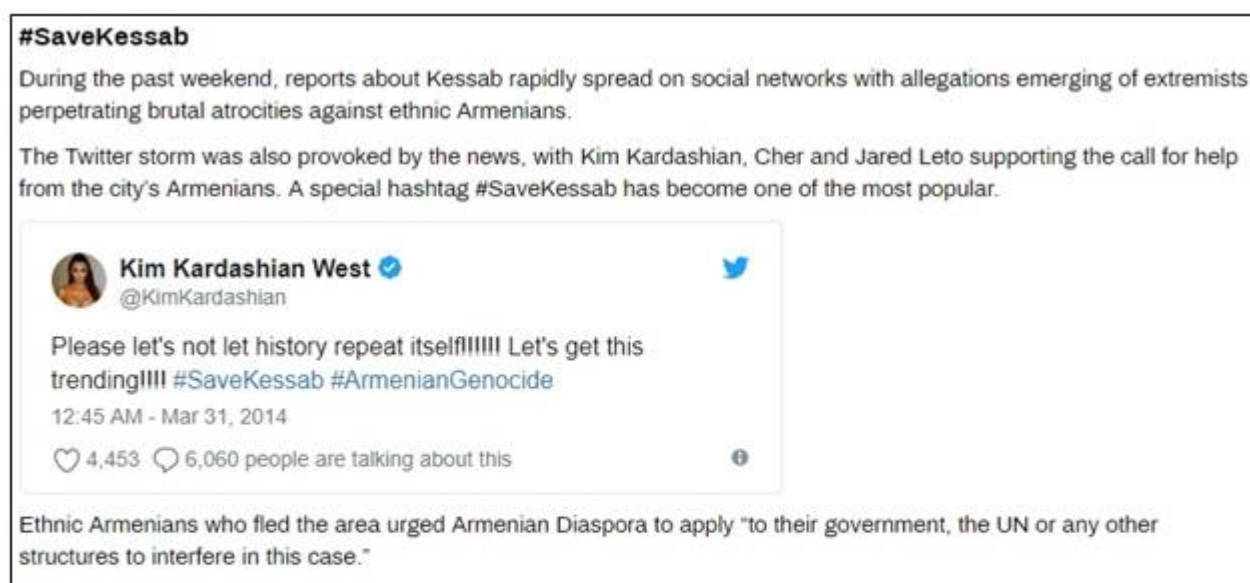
#SaveKessab

During the past weekend, reports about Kessab rapidly spread on social networks with allegations emerging of extremists perpetrating brutal atrocities against ethnic Armenians.

The Twitter storm was also provoked by the news, with Kim Kardashian, Cher and Jared Leto supporting the call for help from the city's Armenians. A special hashtag #SaveKessab has become one of the most popular.

Kim Kardashian West
@KimKardashian

Please let's not let history repeat itself!!!!!! Let's get this trending!!!! #SaveKessab #ArmenianGenocide

12:45 AM - Mar 31, 2014

4,453 6,060 people are talking about this

Ethnic Armenians who fled the area urged Armenian Diaspora to apply "to their government, the UN or any other structures to interfere in this case."